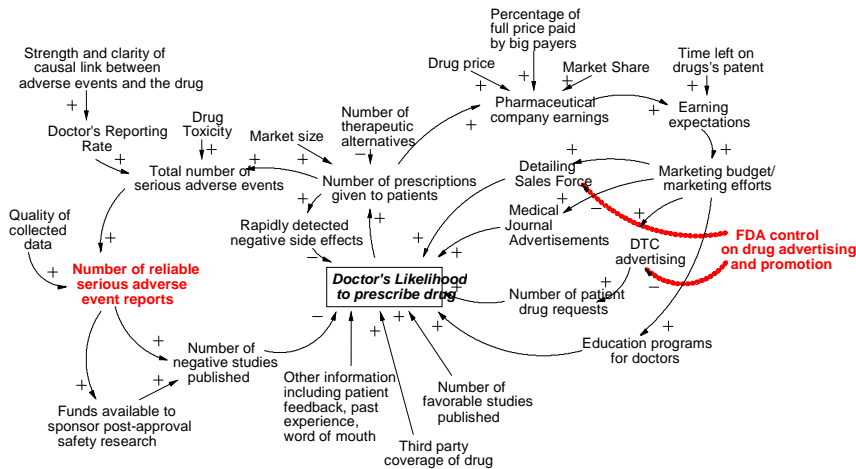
Percentage of full price paid by big payers

Strength and clarity of causal link between adverse events and the drug

Drug price

Market Share

Time left on drugs's patent

+

+

+

+

Pharmaceutical company earnings

Earning expectations

Number of therapeutic alternatives

Drug Toxicity

Doctor's Reporting Rate

+

Market size

+

−

+

+

+

+

+

+

Total number of serious adverse events

Number of prescriptions given to patients

Detailing Sales Force

Marketing budget/ marketing efforts

+

+

+

Quality of collected data

Medical Journal Advertisements

−

Rapidly detected negative side effects

+

+

FDA control on drug advertising and promotion

+

+

DTC advertising

+

Number of reliable serious adverse event reports

Doctor's Likelihood to prescribe drug

−

+

Number of patient drug requests

+

−

+

+

+

+

+

Education programs for doctors

Number of negative studies published

+

+

Other information including patient feedback, past experience, word of mouth

Number of favorable studies published

Funds available to sponsor post-approval safety research

Third party coverage of drug